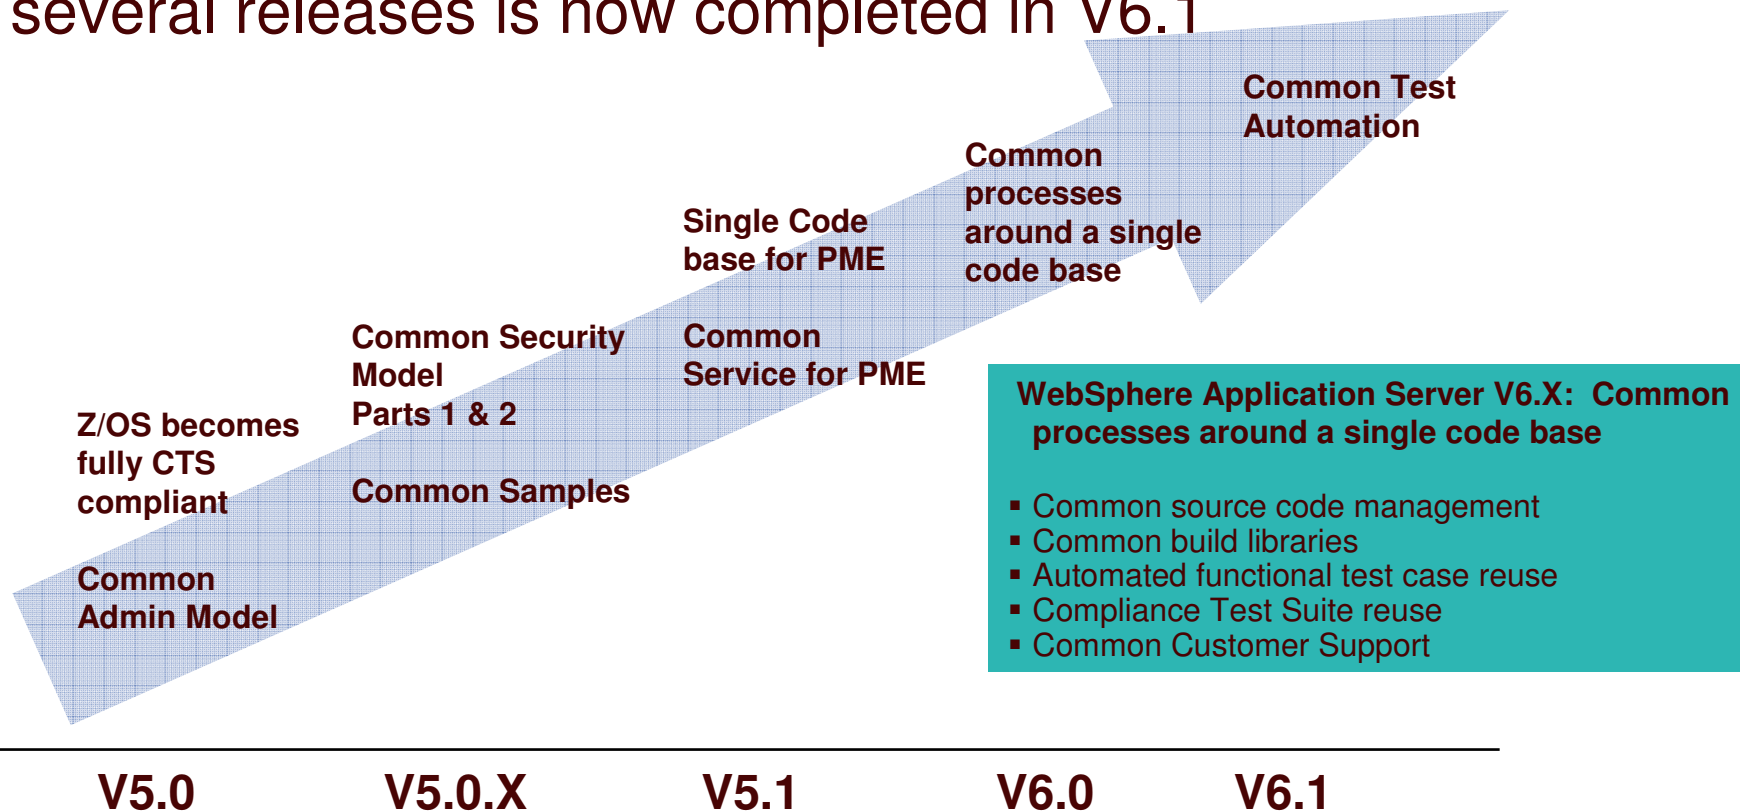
several releases is now completed in V6.1

Common Test Automation

Common processes around a single code base

Single Code base for PME

Common Service for PME

Common Security Model Parts 1 & 2

Common Samples

Z/OS becomes fully CTS compliant

Common Admin Model

WebSphere Application Server V6.X: Common processes around a single code base

▪ Common source code management
▪ Common build libraries
▪ Automated functional test case reuse
▪ Compliance Test Suite reuse
▪ Common Customer Support

V5.0 V5.0.X V5.1 V6.0 V6.1